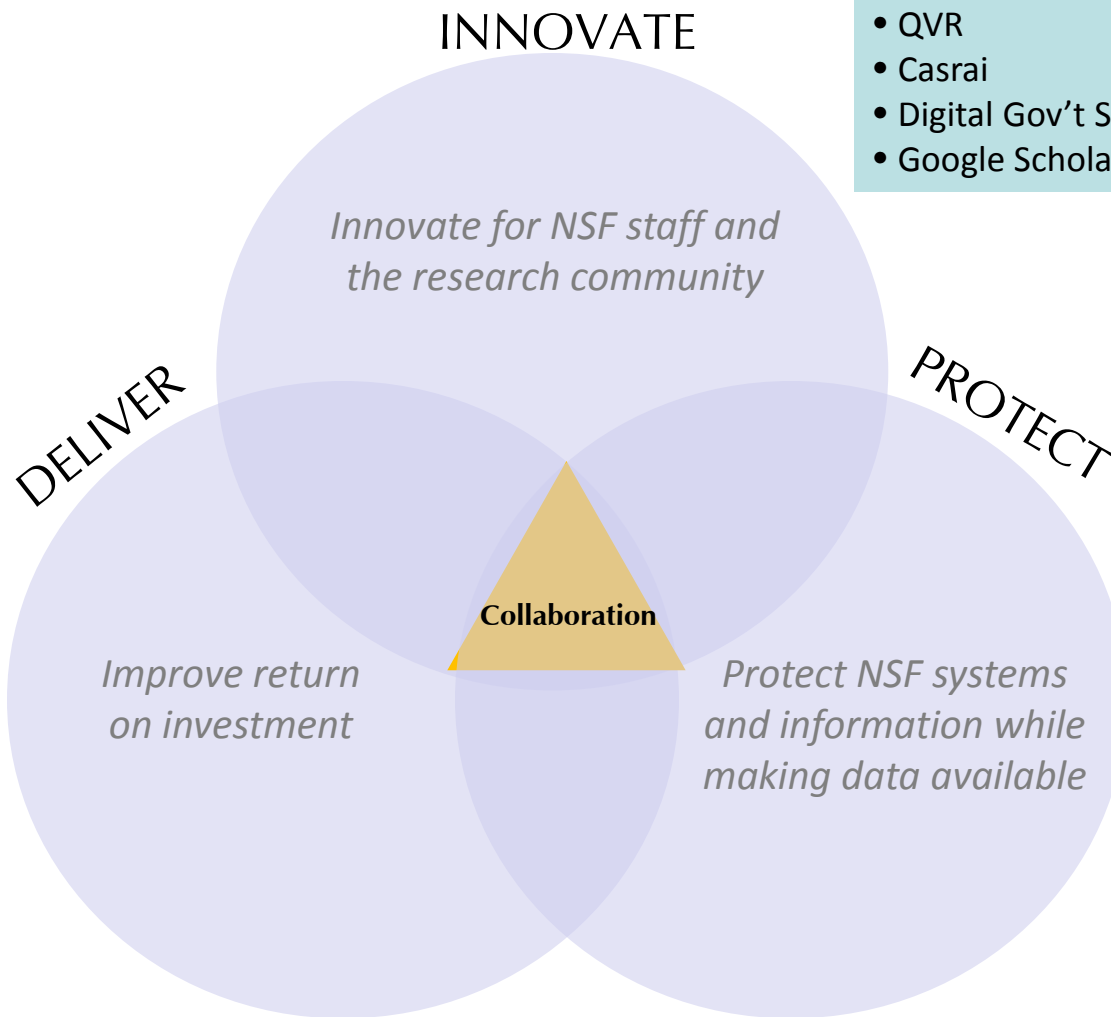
INNOVATE

• QVR
• Casrai
• Digital Gov't S
• Google Schola

Innovate for NSF staff and the research community

DELIVER

PROTECT

Collaboration

Improve return on investment

Protect NSF systems and information while making data available